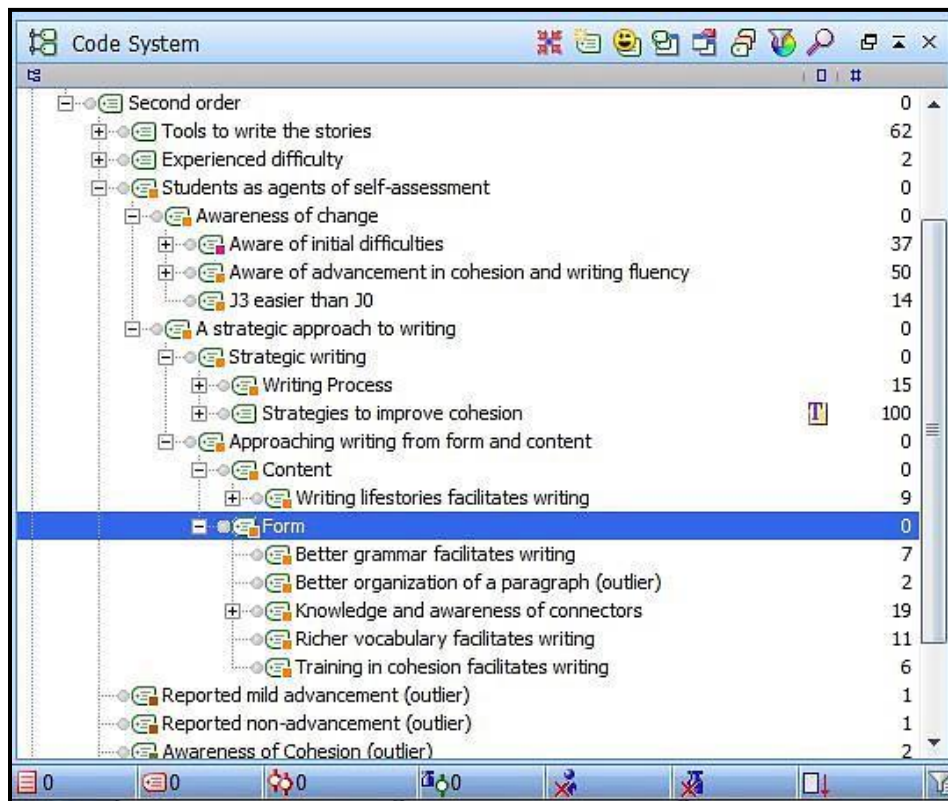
Code System

#

Second order 0
Tools to write the stories 62
Experienced difficulty 2
Students as agents of self-assessment 0
Awareness of change 0
Aware of initial difficulties 37
Aware of advancement in cohesion and writing fluency 50
J3 easier than J0 14
A strategic approach to writing 0
Strategic writing 0
Writing Process 15
Strategies to improve cohesion T 100
Approaching writing from form and content 0
Content 0
Writing lifestories facilitates writing 9
Form 0
Better grammar facilitates writing 7
Better organization of a paragraph (outlier) 2
Knowledge and awareness of connectors 19
Richer vocabulary facilitates writing 11
Training in cohesion facilitates writing 6
Reported mild advancement (outlier) 1
Reported non-advancement (outlier) 1
Awareness of Cohesion (outlier) 2

0 0 0 0